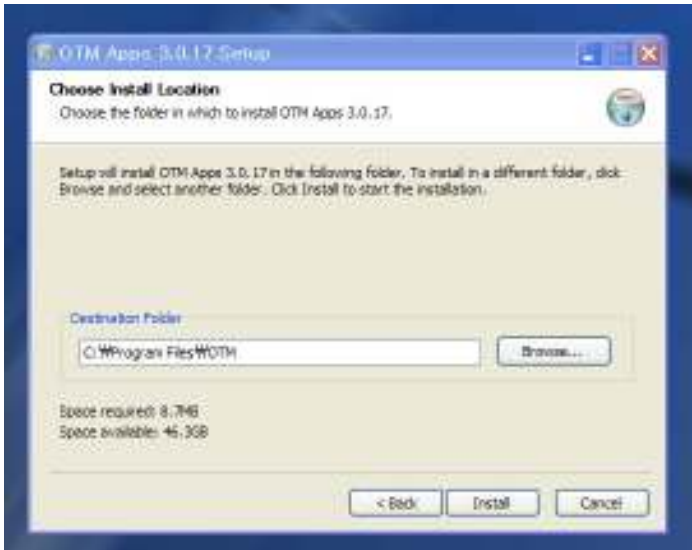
OTM Apps 3.0.17 Setup

Choose Install Location

Choose the folder in which to install OTM Apps 3.0.17.

Setup will install OTM Apps 3.0.17 in the following folder. To install in a different folder, click Browse and select another folder. Click Install to start the installation.

Destination Folder

C:₩Program Files₩OTM

Browse...

Space required: 8.7MB

Space available: 46.3GB

< Back

Install

Cancel